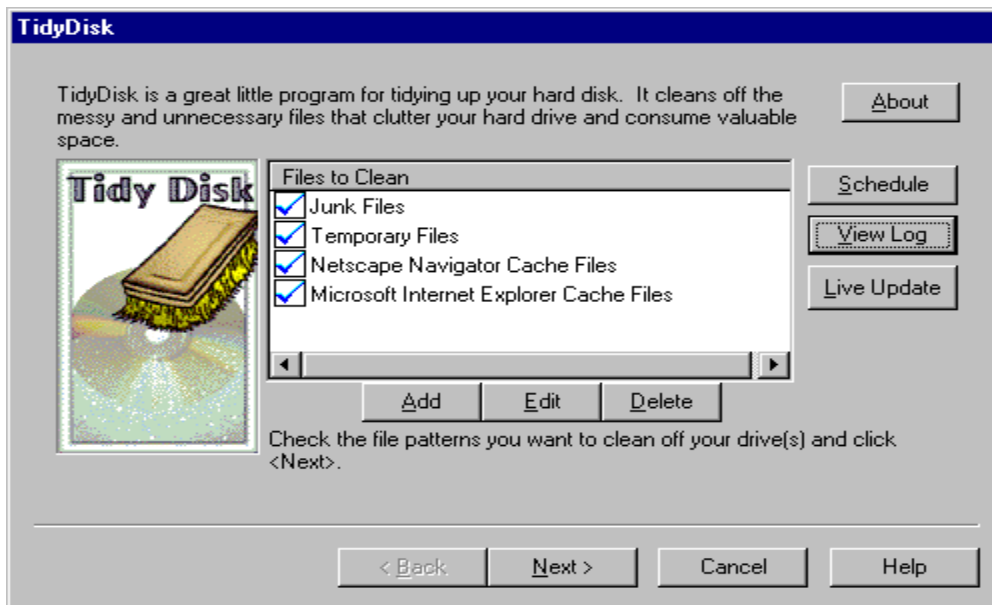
TidyDisk

TidyDisk is a great little program for tidying up your hard disk. It cleans off the messy and unnecessary files that clutter your hard drive and consume valuable space.

About

Tidy Disk

Files to Clean
Junk Files
Temporary Files
Netscape Navigator Cache Files
Microsoft Internet Explorer Cache Files

Schedule
View Log
Live Update

Add
Edit
Delete

Check the file patterns you want to clean off your drive(s) and click <Next>.

< Back
Next >
Cancel
Help